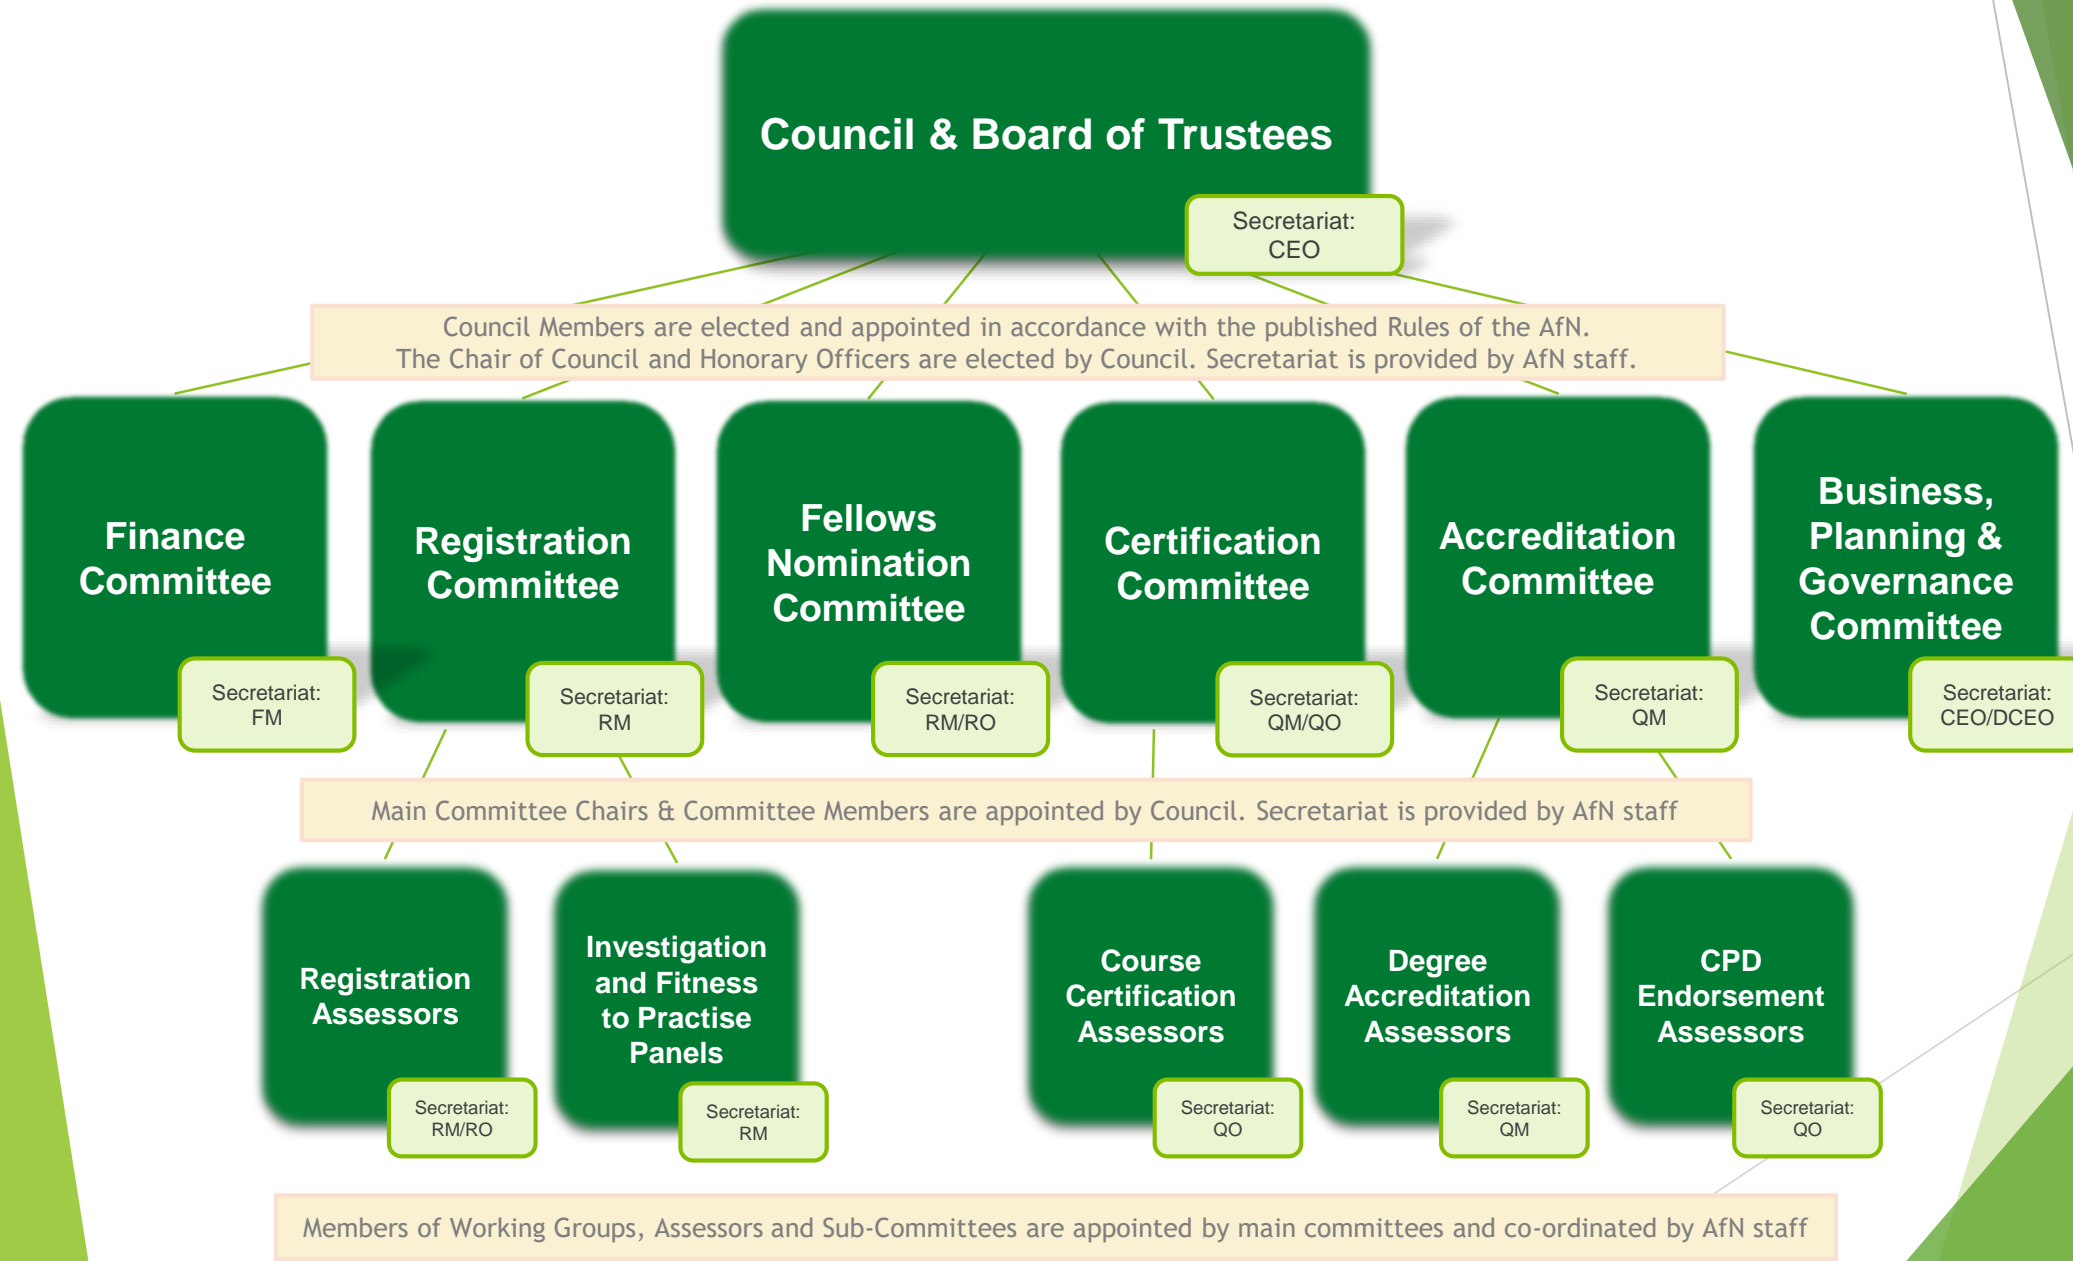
Council & Board of Trustees

Secretariat: CEO

Council Members are elected and appointed in accordance with the published Rules of the AfN. The Chair of Council and Honorary Officers are elected by Council. Secretariat is provided by AfN staff.

Finance Committee

Secretariat: FM

Registration Committee

Secretariat: RM

Fellows Nomination Committee

Secretariat: RM/RO

Certification Committee

Secretariat: QM/QO

Accreditation Committee

Secretariat: QM

Business, Planning & Governance Committee

Secretariat: CEO/DCEO

Main Committee Chairs & Committee Members are appointed by Council. Secretariat is provided by AfN staff

Registration Assessors

Secretariat: RM/RO

Investigation and Fitness to Practise Panels

Secretariat: RM

Course Certification Assessors

Secretariat: QO

Degree Accreditation Assessors

Secretariat: QM

CPD Endorsement Assessors

Secretariat: QO

Members of Working Groups, Assessors and Sub-Committees are appointed by main committees and co-ordinated by AfN staff